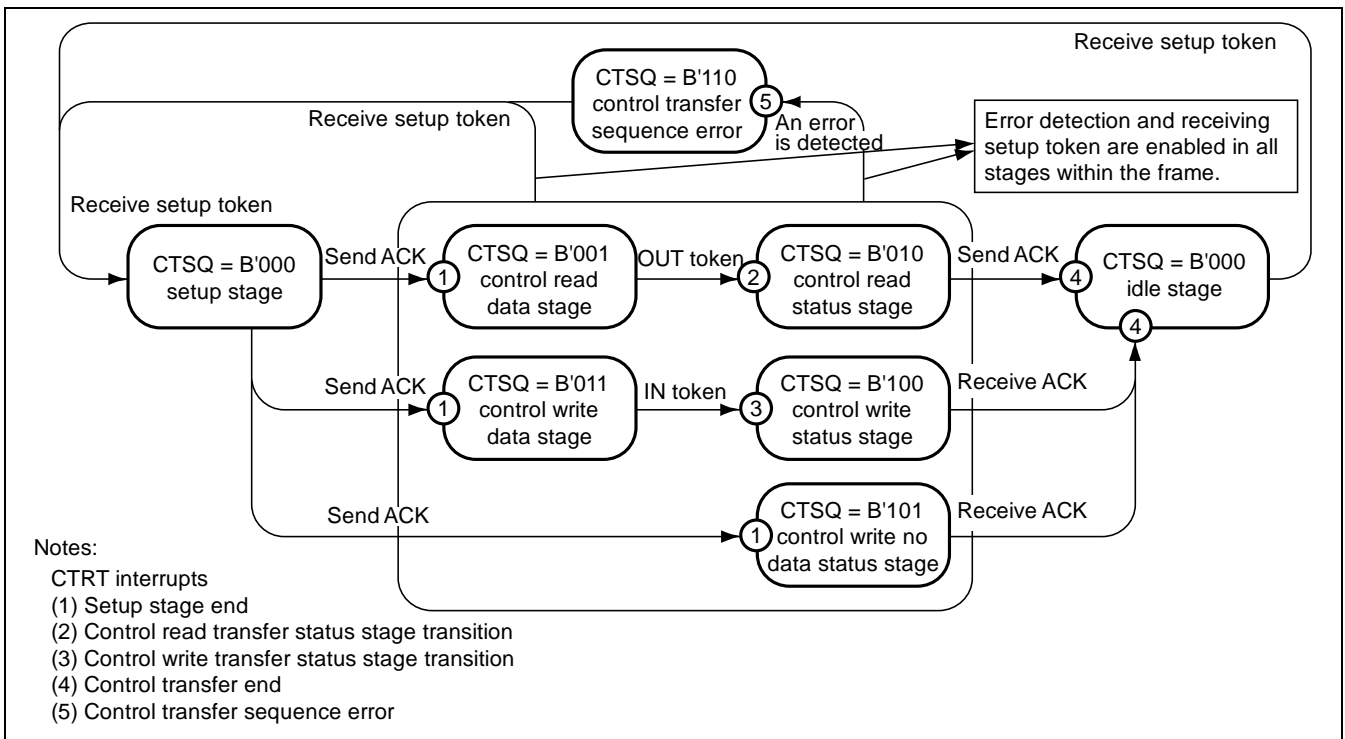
Receive setup token

CTSQ = B'110 control transfer sequence error 5

Receive setup token

An error is detected

Error detection and receiving setup token are enabled in all stages within the frame.

Receive setup token

CTSQ = B'000 setup stage

Send ACK

1 CTSQ = B'001 control read data stage

OUT token

2 CTSQ = B'010 control read status stage

Send ACK

4 CTSQ = B'000 idle stage 4

Send ACK

1 CTSQ = B'011 control write data stage

IN token

3 CTSQ = B'100 control write status stage

Receive ACK

Send ACK

1 CTSQ = B'101 control write no data status stage

Receive ACK

Notes:
CTRT interrupts
(1) Setup stage end
(2) Control read transfer status stage transition
(3) Control write transfer status stage transition
(4) Control transfer end
(5) Control transfer sequence error